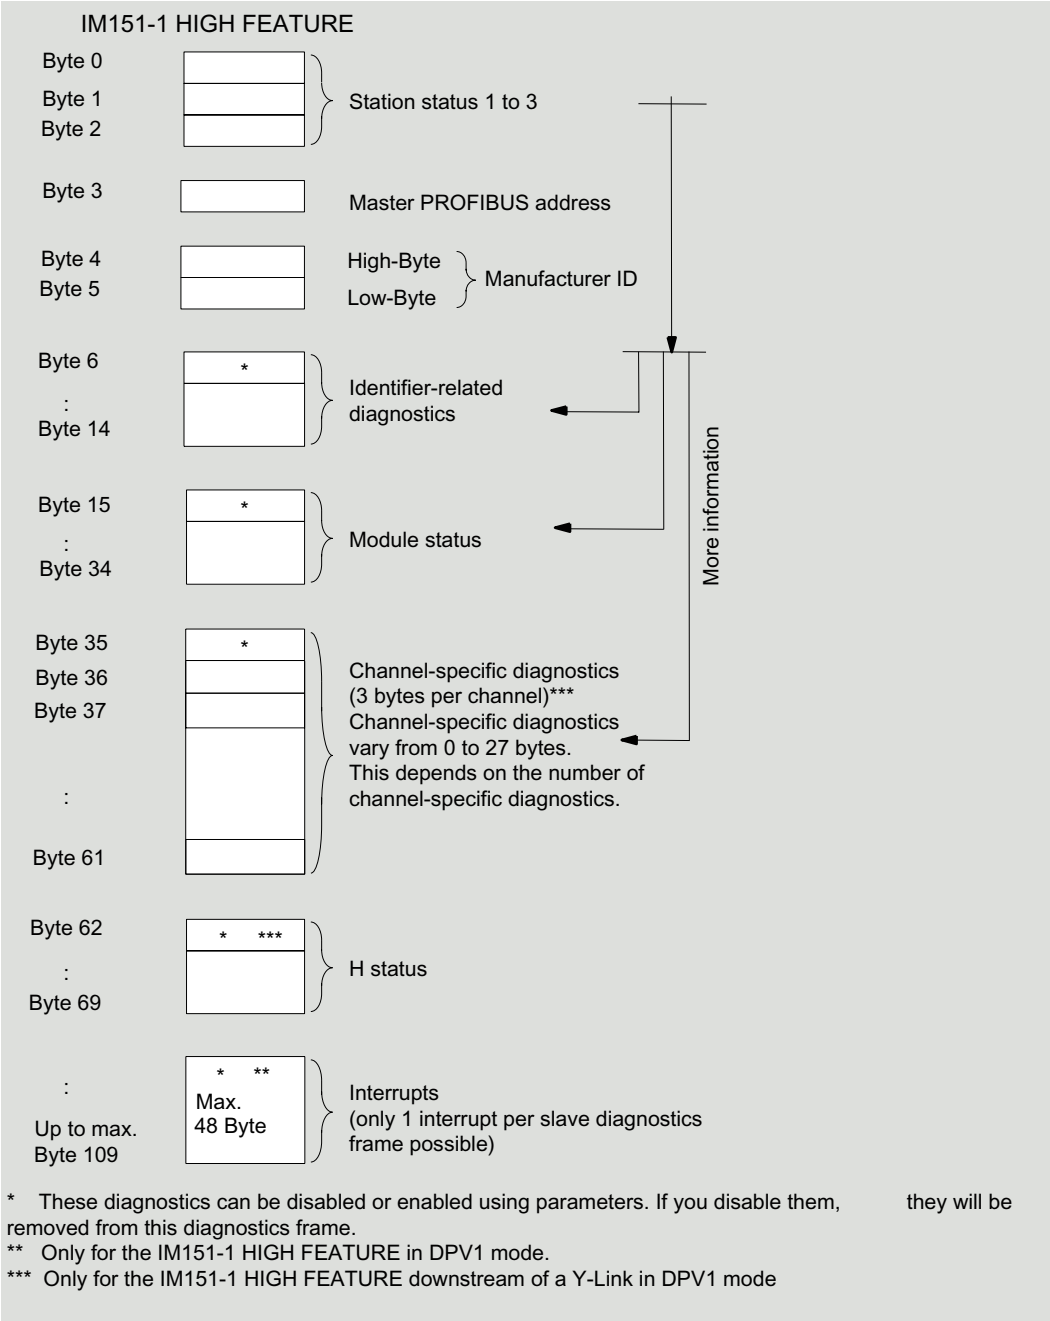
IM151-1 HIGH FEATURE

Byte 0
Byte 1
Byte 2

Station status 1 to 3

Byte 3

Master PROFIBUS address

Byte 4
Byte 5

High-Byte
Low-Byte
Manufacturer ID

Byte 6
:
Byte 14

*

Identifier-related diagnostics

Byte 15
:
Byte 34

*

Module status

More information

Byte 35
Byte 36
Byte 37
:
Byte 61

*

Channel-specific diagnostics (3 bytes per channel)***
Channel-specific diagnostics vary from 0 to 27 bytes.
This depends on the number of channel-specific diagnostics.

Byte 62
:
Byte 69

* ***

H status

:
Up to max.
Byte 109

* **
Max.
48 Byte

Interrupts
(only 1 interrupt per slave diagnostics frame possible)

* These diagnostics can be disabled or enabled using parameters. If you disable them, they will be removed from this diagnostics frame.
** Only for the IM151-1 HIGH FEATURE in DPV1 mode.
*** Only for the IM151-1 HIGH FEATURE downstream of a Y-Link in DPV1 mode